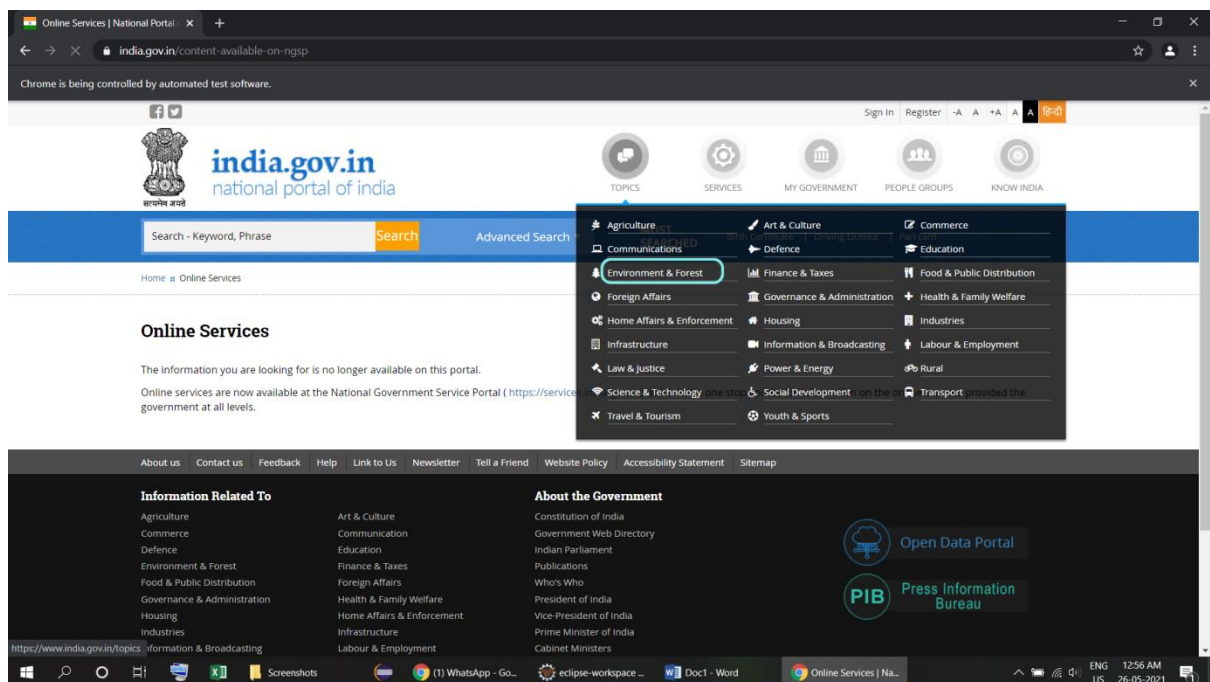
Online Services | National Portal ×

india.gov.in/content-available-on-ngsp

Chrome is being controlled by automated test software.

Sign In Register -A A +A A A हिन्दी

india.gov.in
national portal of india

सत्यमेव जयते

TOPICS SERVICES MY GOVERNMENT PEOPLE GROUPS KNOW INDIA

Search - Keyword, Phrase Search Advanced Search

Agriculture
Art & Culture
Commerce
Communications
Defence
Education
Environment & Forest
Finance & Taxes
Food & Public Distribution
Foreign Affairs
Governance & Administration
Health & Family Welfare
Home Affairs & Enforcement
Housing
Industries
Infrastructure
Information & Broadcasting
Labour & Employment
Law & Justice
Power & Energy
Rural
Science & Technology
Social Development
Transport
Travel & Tourism
Youth & Sports

Home » Online Services

Online Services

The information you are looking for is no longer available on this portal.

Online services are now available at the National Government Service Portal ( https://service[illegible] one stop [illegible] on the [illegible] provided the government at all levels.

About us Contact us Feedback Help Link to Us Newsletter Tell a Friend Website Policy Accessibility Statement Sitemap

Information Related To

Agriculture
Art & Culture
Commerce
Communication
Defence
Education
Environment & Forest
Finance & Taxes
Food & Public Distribution
Foreign Affairs
Governance & Administration
Health & Family Welfare
Housing
Home Affairs & Enforcement
Industries
Infrastructure
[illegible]nformation & Broadcasting
Labour & Employment

About the Government

Constitution of India
Government Web Directory
Indian Parliament
Publications
Who's Who
President of India
Vice-President of India
Prime Minister of India
Cabinet Ministers

Open Data Portal

PIB Press Information Bureau

https://www.india.gov.in/topics

Screenshots (1) WhatsApp - Go... eclipse-workspace ... Doc1 - Word Online Services | Na...

ENG US 12:56 AM 26-05-2021